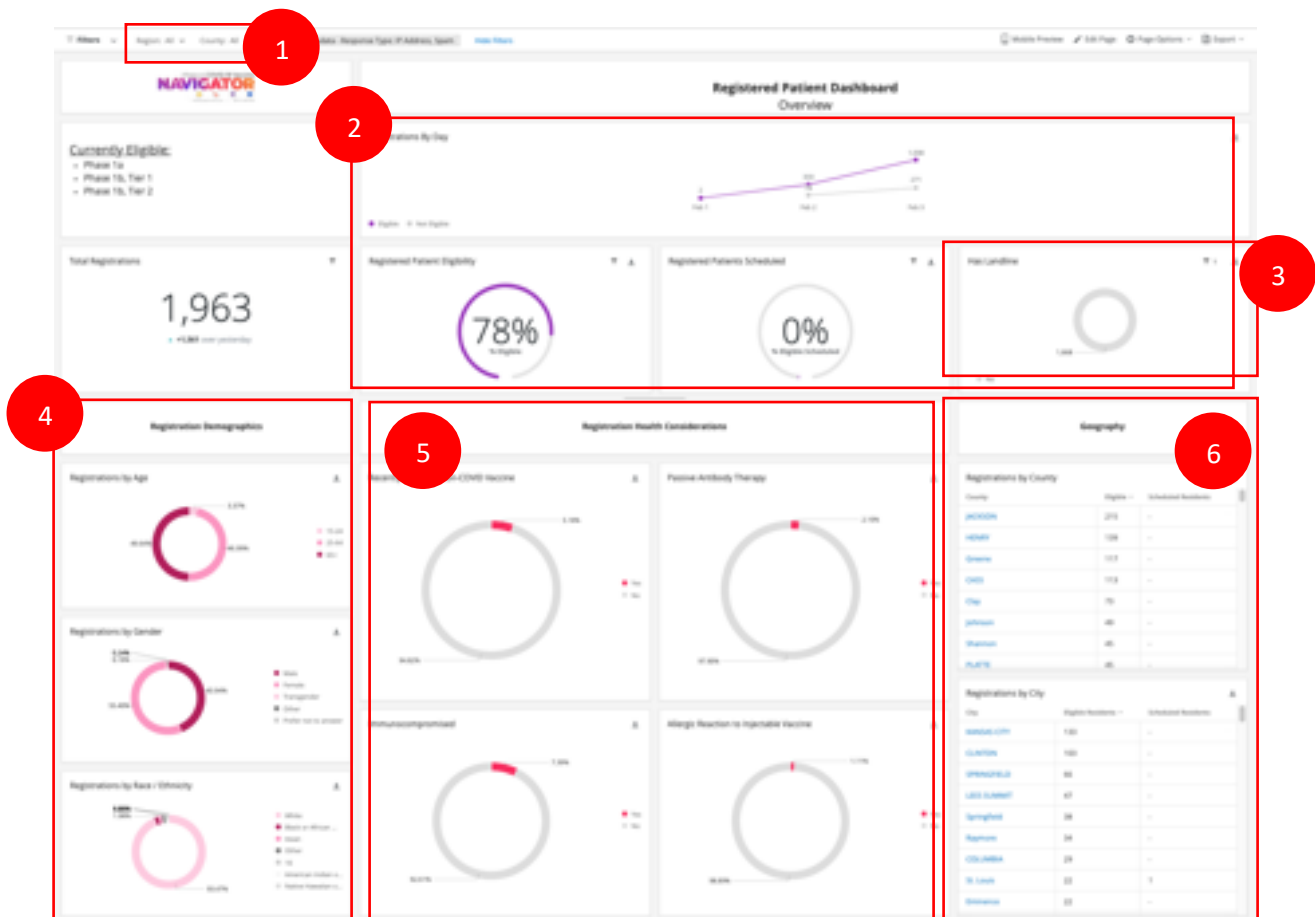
Filters Region: All County: All 1 Response Type: IP Address, Spam Hide Filters

Mobile Preview Edit Page Page Options Export

NAVIGATOR

Registered Patient Dashboard
Overview

Currently Eligible:
- Phase 1a
- Phase 1b, Tier 1
- Phase 1b, Tier 2

2

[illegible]rations By Day

1,000
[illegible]
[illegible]

Feb 1 Feb 2 Feb 3

Eligible Not Eligible

Total Registrations

1,963

+1,861 over yesterday

Registered Patient Eligibility

78%
% Eligible

Registered Patients Scheduled

0%
% Eligible Scheduled

Has Landline

3

1,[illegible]

4

Registration Demographics

5

Registration Health Considerations

Geography

6

Registrations by Age

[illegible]

Registrations by Gender

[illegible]

Male
Female
Transgender
Other
Prefer not to answer

Registrations by Race / Ethnicity

White
Black or African ...
Asian
Other
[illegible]
American Indian o...
Native Hawaiian o...

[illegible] COVID Vaccine

Yes
No

Passive Antibody Therapy

Immunocompromised

7.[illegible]%

Yes
No

Allergic Reaction to Injectable Vaccine

Registrations by County

| County | Eligible | Scheduled Residents |
|---|---|---|
| JACKSON | 215 | -- |
| HENRY | 128 | -- |
| Greene | 117 | -- |
| CASS | 113 | -- |
| Clay | 70 | -- |
| Johnson | 49 | -- |
| Shannon | 45 | -- |
| PLATTE | 45 | -- |

Registrations by City

| City | Eligible Residents | Scheduled Residents |
|---|---|---|
| KANSAS CITY | 130 | -- |
| CLINTON | 100 | -- |
| SPRINGFIELD | 60 | -- |
| LEES SUMMIT | 47 | -- |
| Springfield | 38 | -- |
| Raymore | 34 | -- |
| COLUMBIA | 29 | -- |
| St. Louis | 22 | 1 |
| Eminence | 22 | -- |